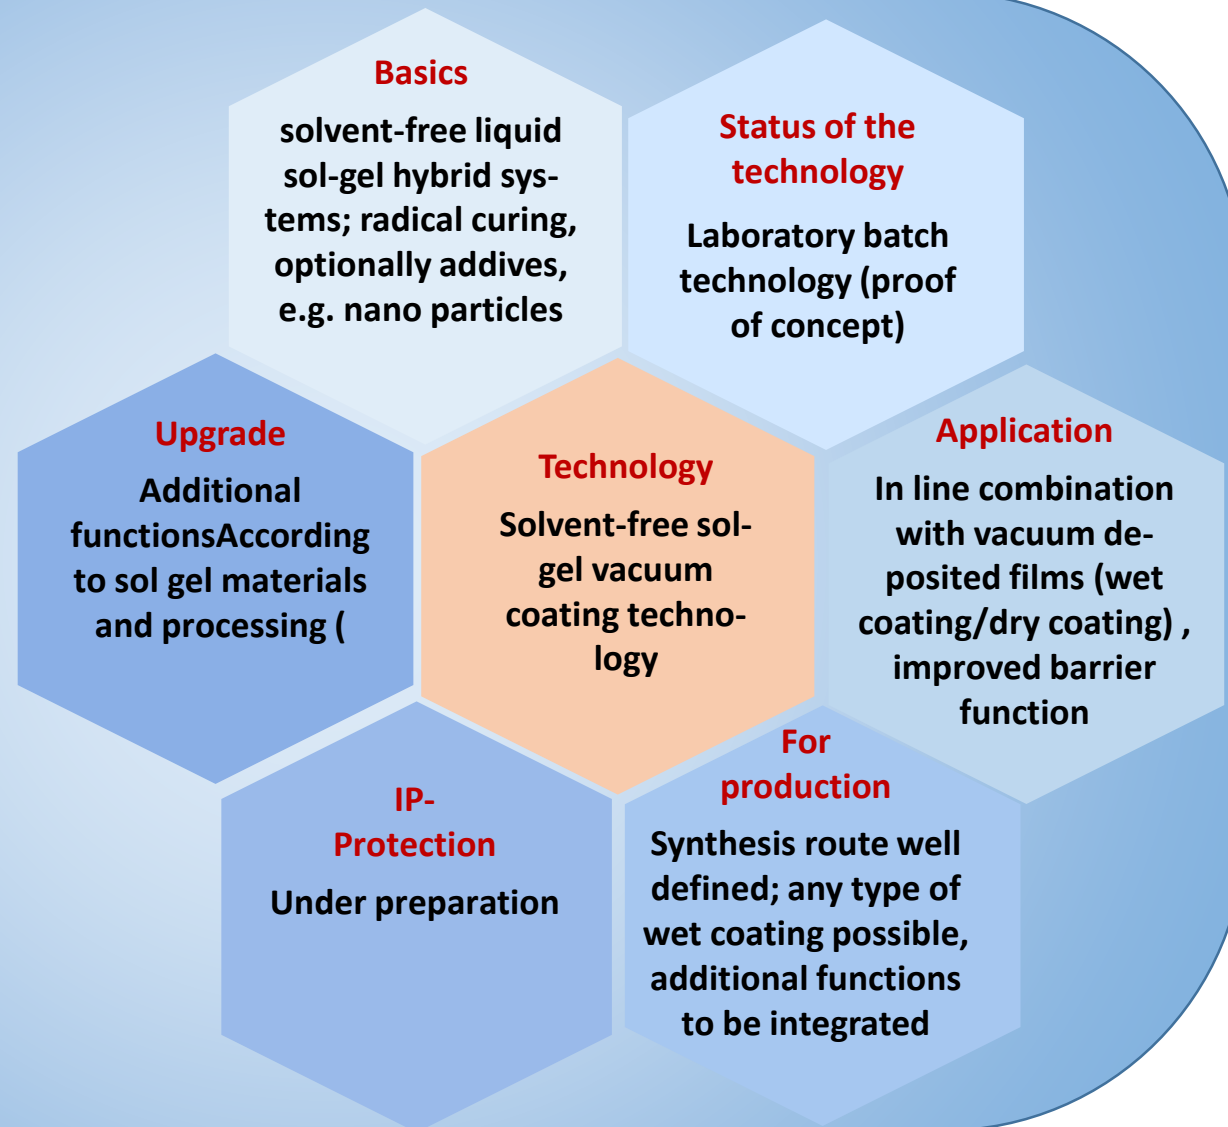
Basics

solvent-free liquid sol-gel hybrid systems; radical curing, optionally addives, e.g. nano particles

Status of the technology

Laboratory batch technology (proof of concept)

Upgrade

Additional functionsAccording to sol gel materials and processing (

Technology

Solvent-free sol-gel vacuum coating technology

Application

In line combination with vacuum deposited films (wet coating/dry coating) , improved barrier function

IP-Protection

Under preparation

For production

Synthesis route well defined; any type of wet coating possible, additional functions to be integrated